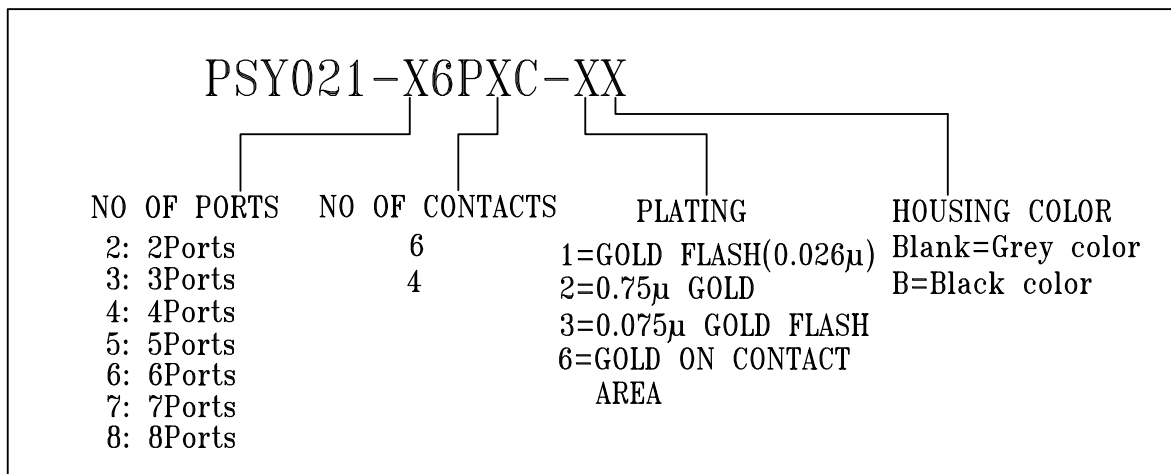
PSY021-X6PXC-XX

NO OF PORTS
2: 2Ports
3: 3Ports
4: 4Ports
5: 5Ports
6: 6Ports
7: 7Ports
8: 8Ports

NO OF CONTACTS
6
4

PLATING
1=GOLD FLASH(0.026μ)
2=0.75μ GOLD
3=0.075μ GOLD FLASH
6=GOLD ON CONTACT AREA

HOUSING COLOR
Blank=Grey color
B=Black color